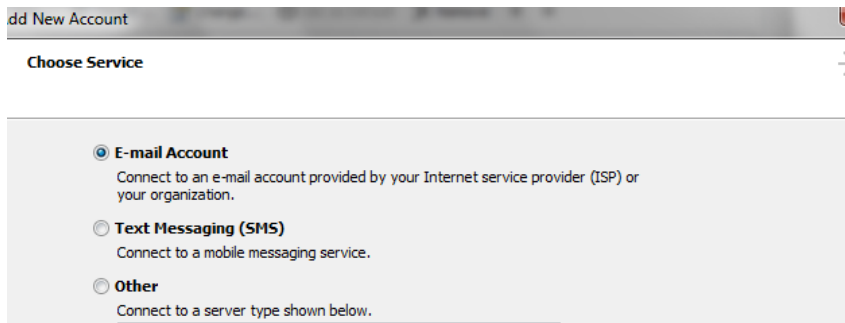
dd New Account

Choose Service

E-mail Account
Connect to an e-mail account provided by your Internet service provider (ISP) or your organization.

Text Messaging (SMS)
Connect to a mobile messaging service.

Other
Connect to a server type shown below.